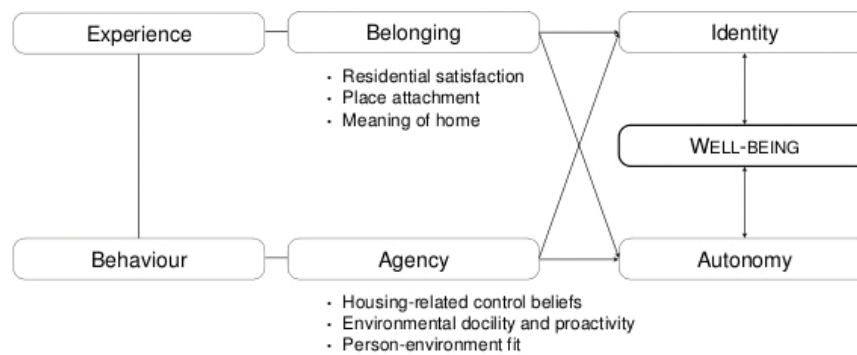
Experience

Belonging

Identity

- Residential satisfaction
- Place attachment
- Meaning of home

WELL-BEING

Behaviour

Agency

Autonomy

- Housing-related control beliefs
- Environmental docility and proactivity
- Person-environment fit